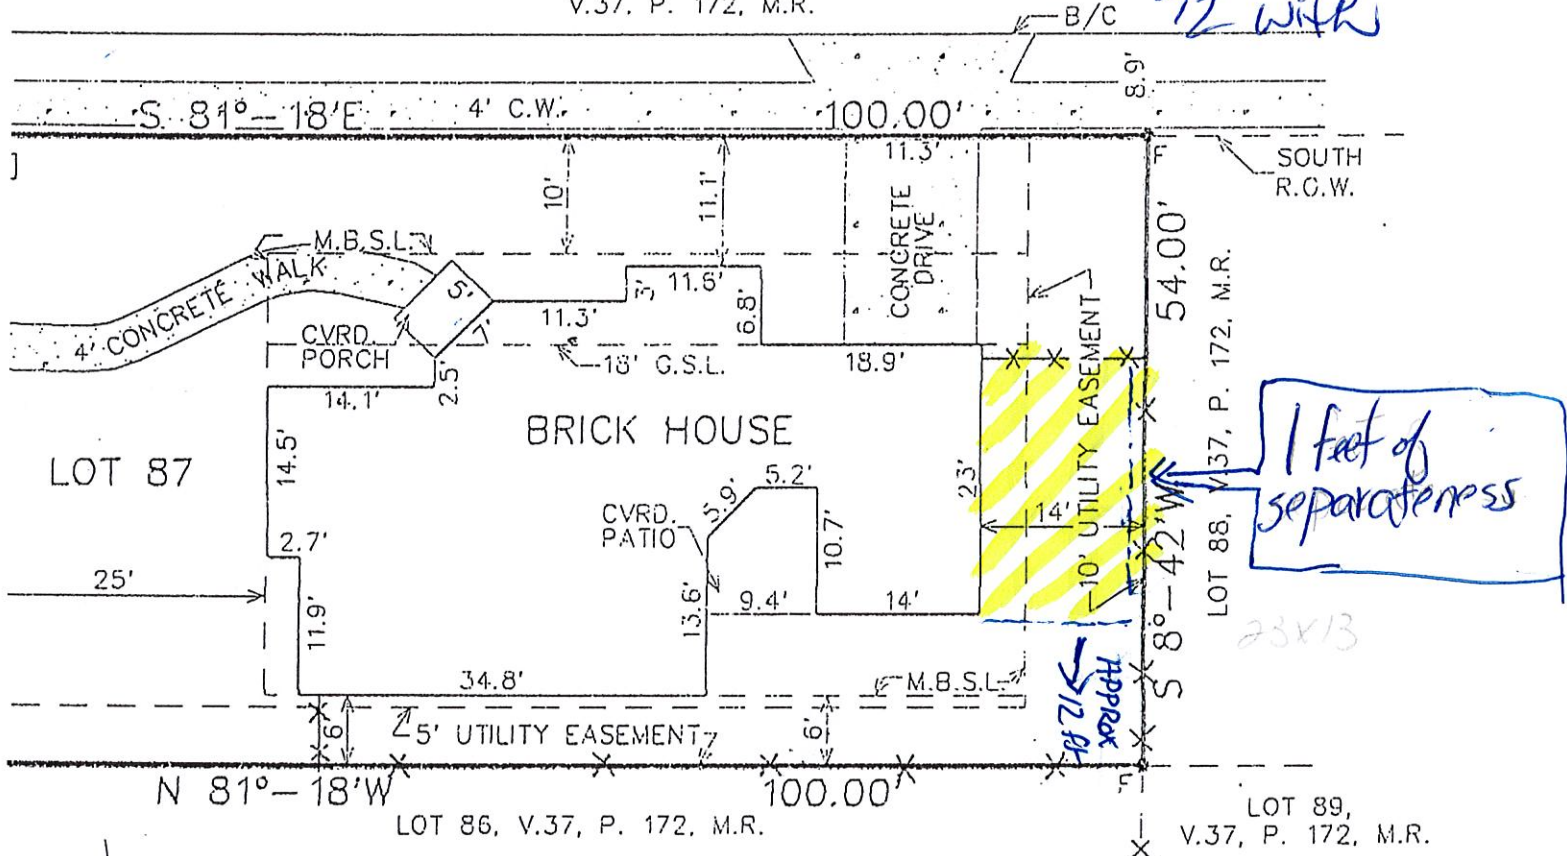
V.37, P. 172, M.R.

B/C

12 with

8.9'

S. 81° - 18'E

4' C.W.

100.00'

11.3'

F

SOUTH R.O.W.

10'

11.1'

CONCRETE DRIVE

M.B.S.L.

4' CONCRETE WALK

5'

3'

11.6'

6.8'

11.3'

7'

CVRD. PORCH

18' G.S.L.

18.9'

2.5'

14.1'

10' UTILITY EASEMENT

54.00'

LOT 88, V.37, P. 172, M.R.

BRICK HOUSE

1 feet of separateness

LOT 87

14.5'

23'

5.9'

5.2'

14'

CVRD. PATIO

10.7'

2.7'

25'

S 8° - 42'W

11.9'

13.6'

9.4'

14'

23x13

34.8'

M.B.S.L.

APPROX 12 ft

6'

5' UTILITY EASEMENT

6'

N 81° - 18'W

100.00'

F

LOT 86, V.37, P. 172, M.R.

LOT 89, V.37, P. 172, M.R.